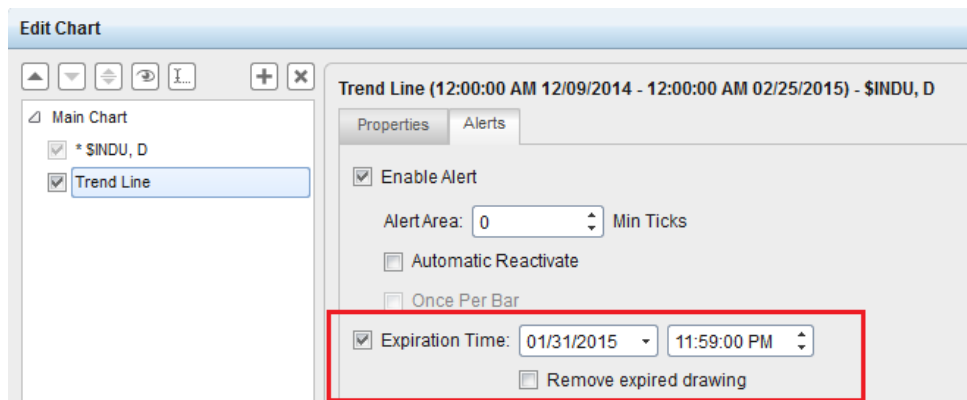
Edit Chart

Main Chart

* $INDU, D

Trend Line

Trend Line (12:00:00 AM 12/09/2014 - 12:00:00 AM 02/25/2015) - $INDU, D

Properties Alerts

Enable Alert

Alert Area: 0 Min Ticks

Automatic Reactivate

Once Per Bar

Expiration Time: 01/31/2015 11:59:00 PM

Remove expired drawing